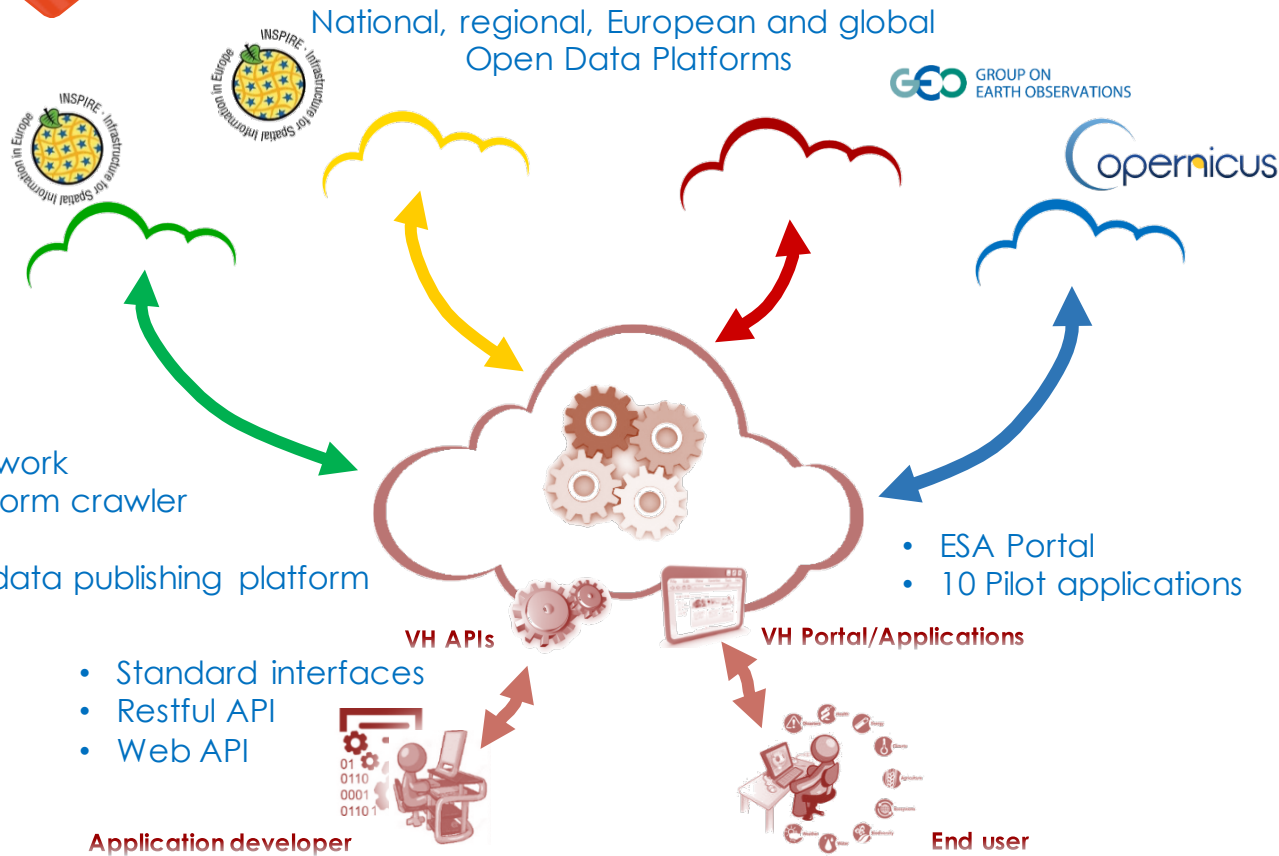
National, regional, European and global Open Data Platforms

INSPIRE · Infrastructure for Spatial Information in Europe

INSPIRE · Infrastructure for Spatial Information in Europe

GEO GROUP ON EARTH OBSERVATIONS

opernicus

work
orm crawler

data publishing platform

• ESA Portal
• 10 Pilot applications

VH APIs

VH Portal/Applications

• Standard interfaces
• Restful API
• Web API

01
0110
0001
0110 1

Application developer

End user